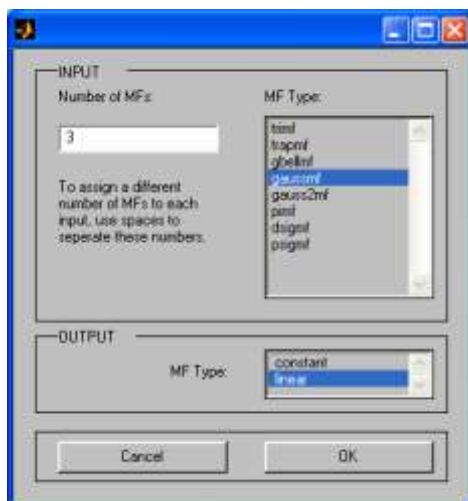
INPUT

Number of MFs:

3

To assign a different number of MFs to each input, use spaces to seperate these numbers.

MF Type:

trimf
trapmf
gbellmf
gaussmf
gauss2mf
pimf
dsigmf
psigmf

OUTPUT

MF Type:

constant
linear

Cancel

OK